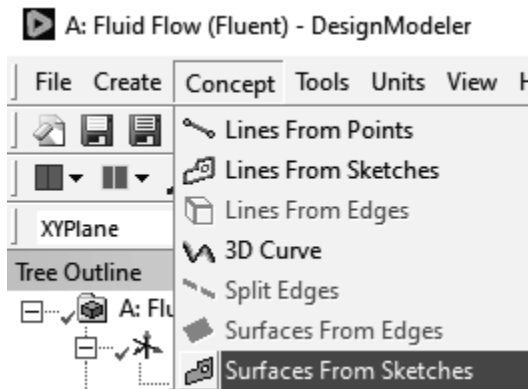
A: Fluid Flow (Fluent) - DesignModeler

File Create Concept Tools Units View H

Lines From Points
Lines From Sketches
Lines From Edges
3D Curve
Split Edges
Surfaces From Edges
Surfaces From Sketches

XYPlane

Tree Outline

A: Flu